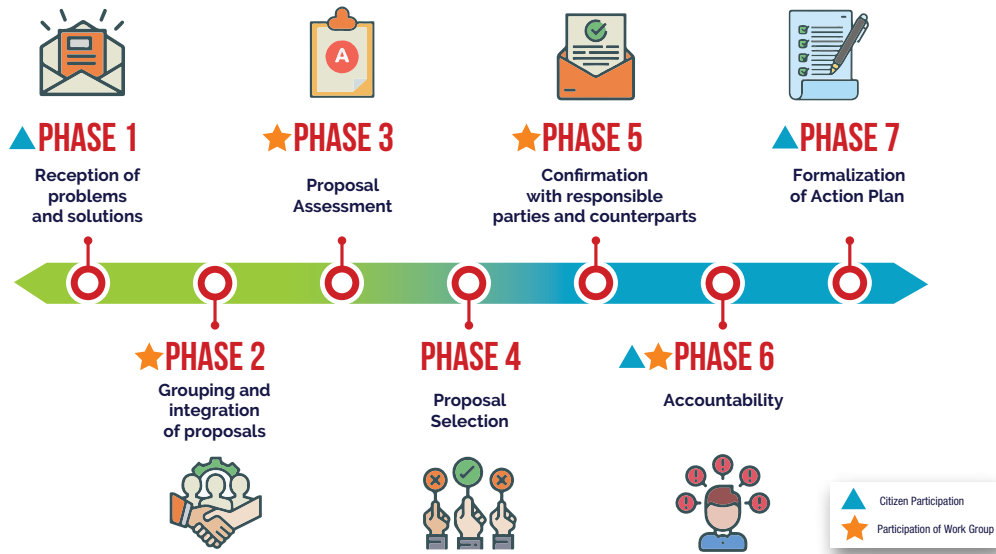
A

PHASE 1
Reception of problems and solutions

PHASE 3
Proposal Assessment

PHASE 5
Confirmation with responsible parties and counterparts

PHASE 7
Formalization of Action Plan

PHASE 2
Grouping and integration of proposals

PHASE 4
Proposal Selection

PHASE 6
Accountability

Citizen Participation
Participation of Work Group